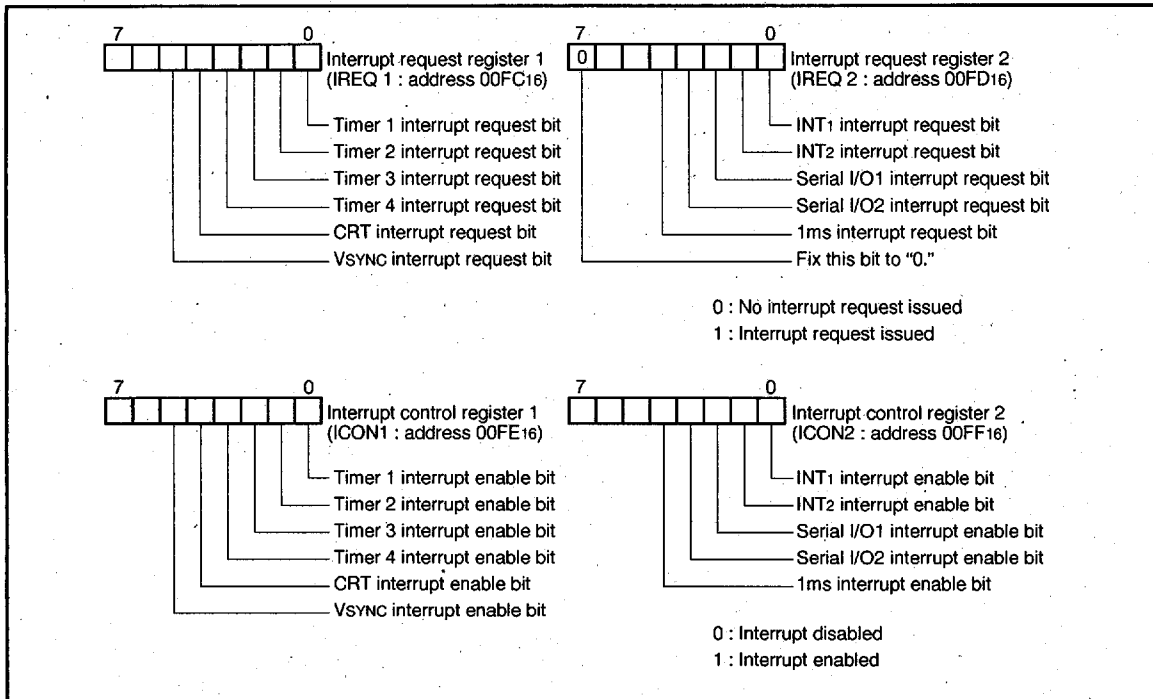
7 0

Interrupt request register 1
(IREQ 1 : address $00FC_{16}$)

Timer 1 interrupt request bit
Timer 2 interrupt request bit
Timer 3 interrupt request bit
Timer 4 interrupt request bit
CRT interrupt request bit
VSYNC interrupt request bit

7 0
0

Interrupt request register 2
(IREQ 2 : address $00FD_{16}$)

$INT_1$ interrupt request bit
$INT_2$ interrupt request bit
Serial I/O1 interrupt request bit
Serial I/O2 interrupt request bit
1ms interrupt request bit
Fix this bit to "0."

0 : No interrupt request issued
1 : Interrupt request issued

7 0

Interrupt control register 1
(ICON1 : address $00FE_{16}$)

Timer 1 interrupt enable bit
Timer 2 interrupt enable bit
Timer 3 interrupt enable bit
Timer 4 interrupt enable bit
CRT interrupt enable bit
VSYNC interrupt enable bit

7 0

Interrupt control register 2
(ICON2 : address $00FF_{16}$)

$INT_1$ interrupt enable bit
$INT_2$ interrupt enable bit
Serial I/O1 interrupt enable bit
Serial I/O2 interrupt enable bit
1ms interrupt enable bit

0 : Interrupt disabled
1 : Interrupt enabled